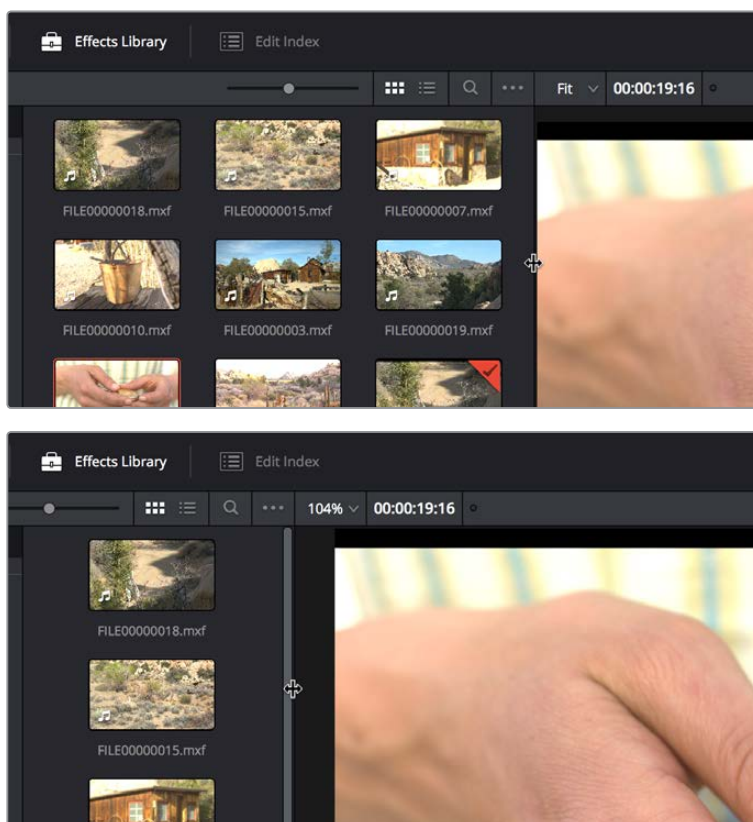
Effects Library

Edit Index

Fit

00:00:19:16

FILE00000018.mxf

FILE00000015.mxf

FILE00000007.mxf

FILE00000010.mxf

FILE00000003.mxf

FILE00000019.mxf

Effects Library

Edit Index

104%

00:00:19:16

FILE00000018.mxf

FILE00000015.mxf